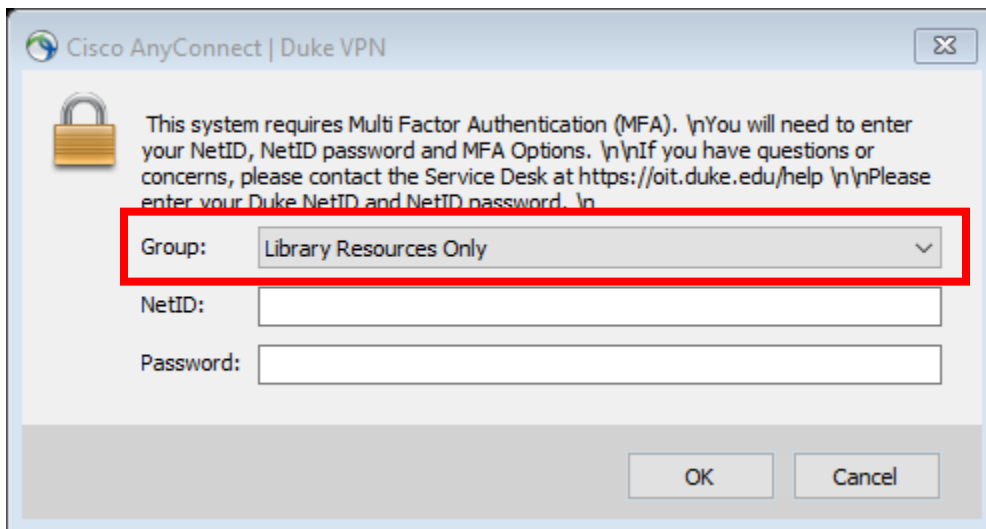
Cisco AnyConnect | Duke VPN

This system requires Multi Factor Authentication (MFA). \nYou will need to enter your NetID, NetID password and MFA Options. \n\nIf you have questions or concerns, please contact the Service Desk at https://oit.duke.edu/help \n\nPlease enter your Duke NetID and NetID password. \n

Group: Library Resources Only

NetID:

Password:

OK

Cancel